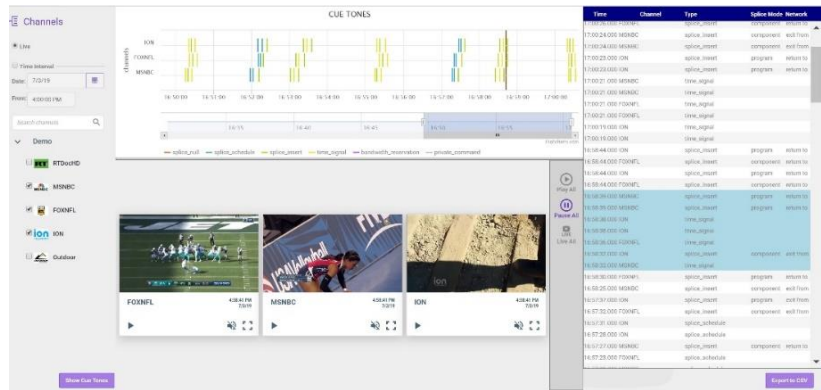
Channels

Live

Time Interval

Date: 7/3/19

From: 4:00:00 PM

Search channels

Demo

RTDocHD

MSNBC

FOXNFL

ION

Outdoor

CUE TONES

ION

FOXNFL

MSNBC

channels

16:50:00 16:51:00 16:52:00 16:53:00 16:54:00 16:55:00 16:56:00 16:57:00 16:58:00 16:59:00 17:00:00

16:35 16:40 16:45 16:50 16:55

— splice_null — splice_schedule — splice_insert — time_signal — bandwidth_reservation — private_command

| Time | Channel | Type | Splice Mode | Network |
|---|---|---|---|---|
| 17:00:26.000 FOXNFL | | splice_insert | component | return to |
| 17:00:24.000 FOXNFL | | splice_insert | component | exit from |
| 17:00:24.000 MSNBC | | splice_insert | component | return to |
| 17:00:23.000 ION | | splice_insert | program | return to |
| 17:00:23.000 ION | | splice_insert | program | return to |
| 17:00:21.000 MSNBC | | time_signal | | |
| 17:00:21.000 MSNBC | | time_signal | | |
| 17:00:21.000 FOXNFL | | time_signal | | |
| 17:00:19.000 ION | | time_signal | | |
| 17:00:19.000 ION | | time_signal | | |
| 16:58:44.000 ION | | splice_insert | program | return to |
| 16:58:44.000 FOXNFL | | splice_insert | component | return to |
| 16:58:44.000 ION | | splice_insert | program | return to |
| 16:58:44.000 FOXNFL | | splice_insert | component | return to |
| 16:58:39.000 MSNBC | | splice_insert | program | return to |
| 16:58:39.000 MSNBC | | splice_insert | program | return to |
| 16:58:38.000 ION | | time_signal | | |
| 16:58:38.000 ION | | time_signal | | |
| 16:58:38.000 FOXNFL | | time_signal | | |
| 16:58:37.000 ION | | splice_insert | component | exit from |
| 16:58:37.000 MSNBC | | time_signal | | |
| 16:58:30.000 FOXNFL | | splice_insert | program | return to |
| 16:58:29.000 MSNBC | | splice_insert | component | exit from |
| 16:57:37.000 ION | | splice_insert | program | exit from |
| 16:57:32.000 FOXNFL | | splice_insert | component | exit from |
| 16:57:31.000 ION | | splice_schedule | | |
| 16:57:28.000 ION | | splice_schedule | | |
| 16:57:27.000 MSNBC | | splice_insert | component | return to |
| 16:57:25.000 FOXNFL | | splice_schedule | | |

Play All

Pause All

Live All

FOXNFL 4:38:41 PM 7/3/19

MSNBC 4:38:41 PM 7/3/19

ION 4:38:41 PM 7/3/19

Show Cue Tones

Export to CSV